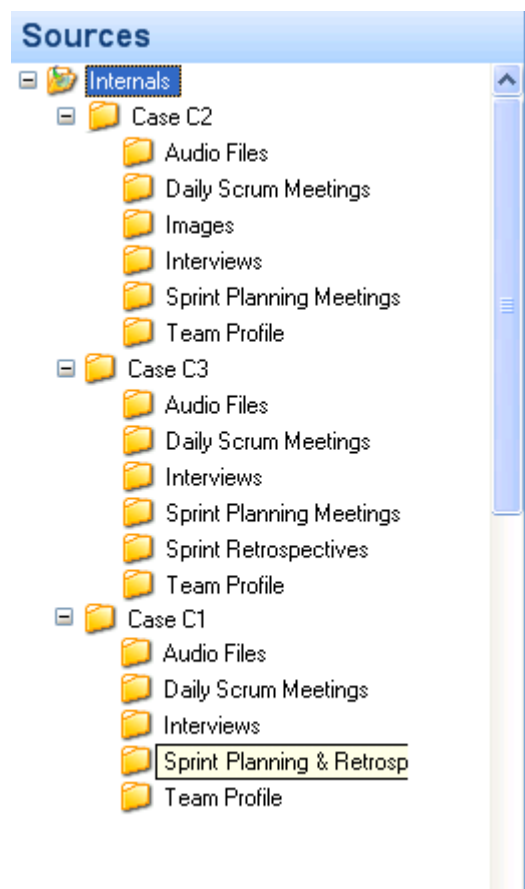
Sources

Internals
Case C2
Audio Files
Daily Scrum Meetings
Images
Interviews
Sprint Planning Meetings
Team Profile
Case C3
Audio Files
Daily Scrum Meetings
Interviews
Sprint Planning Meetings
Sprint Retrospectives
Team Profile
Case C1
Audio Files
Daily Scrum Meetings
Interviews
Sprint Planning & Retrosp
Team Profile